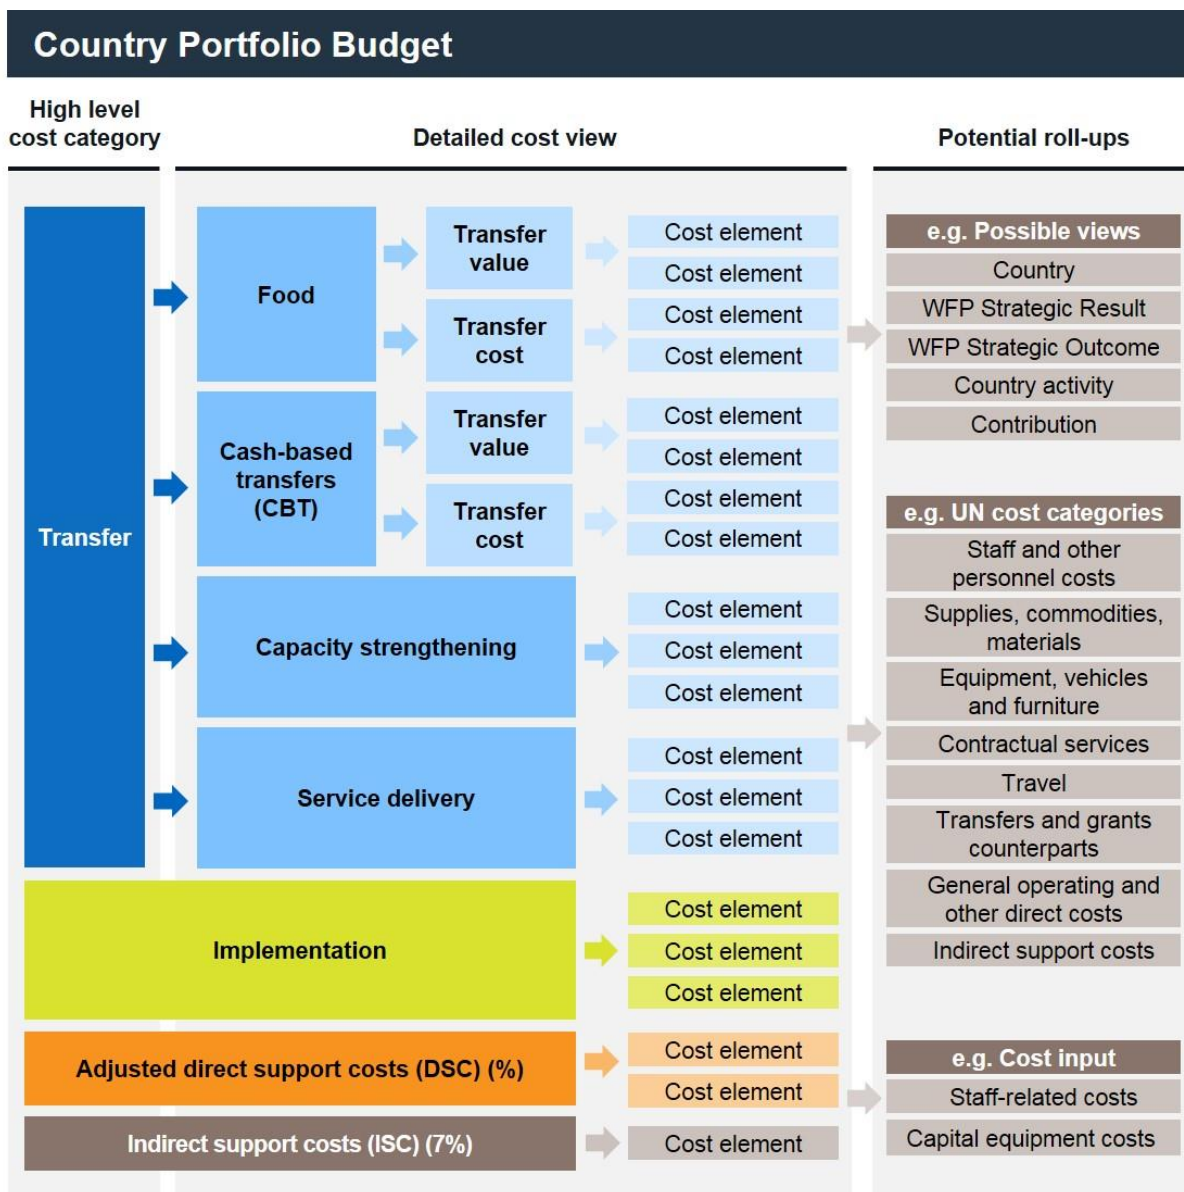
Country Portfolio Budget

High level cost category

Detailed cost view

Potential roll-ups

Transfer

Food

Transfer value

Cost element

Cost element

Transfer cost

Cost element

Cost element

Cash-based transfers (CBT)

Transfer value

Cost element

Cost element

Transfer cost

Cost element

Cost element

Capacity strengthening

Cost element

Cost element

Cost element

Service delivery

Cost element

Cost element

Cost element

Implementation

Cost element

Cost element

Cost element

Adjusted direct support costs (DSC) (%)

Cost element

Cost element

Indirect support costs (ISC) (7%)

Cost element

e.g. Possible views

Country

WFP Strategic Result

WFP Strategic Outcome

Country activity

Contribution

e.g. UN cost categories

Staff and other personnel costs

Supplies, commodities, materials

Equipment, vehicles and furniture

Contractual services

Travel

Transfers and grants counterparts

General operating and other direct costs

Indirect support costs

e.g. Cost input

Staff-related costs

Capital equipment costs